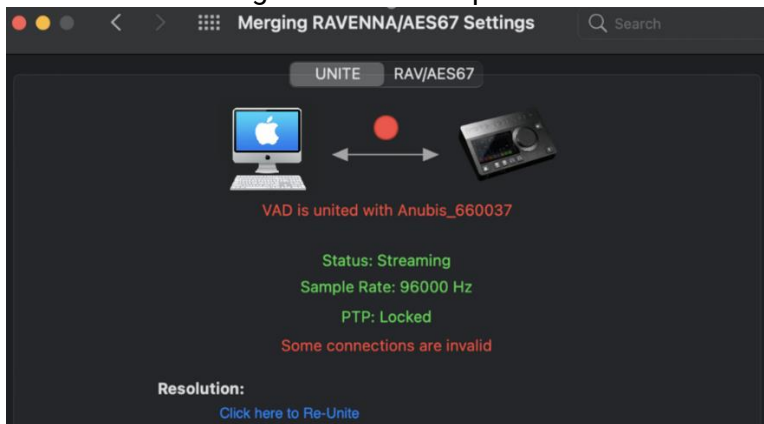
Merging RAVENNA/AES67 Settings

Search

UNITE RAV/AES67

VAD is united with Anubis_660037

Status: Streaming

Sample Rate: 96000 Hz

PTP: Locked

Some connections are invalid

Resolution:

Click here to Re-Unite